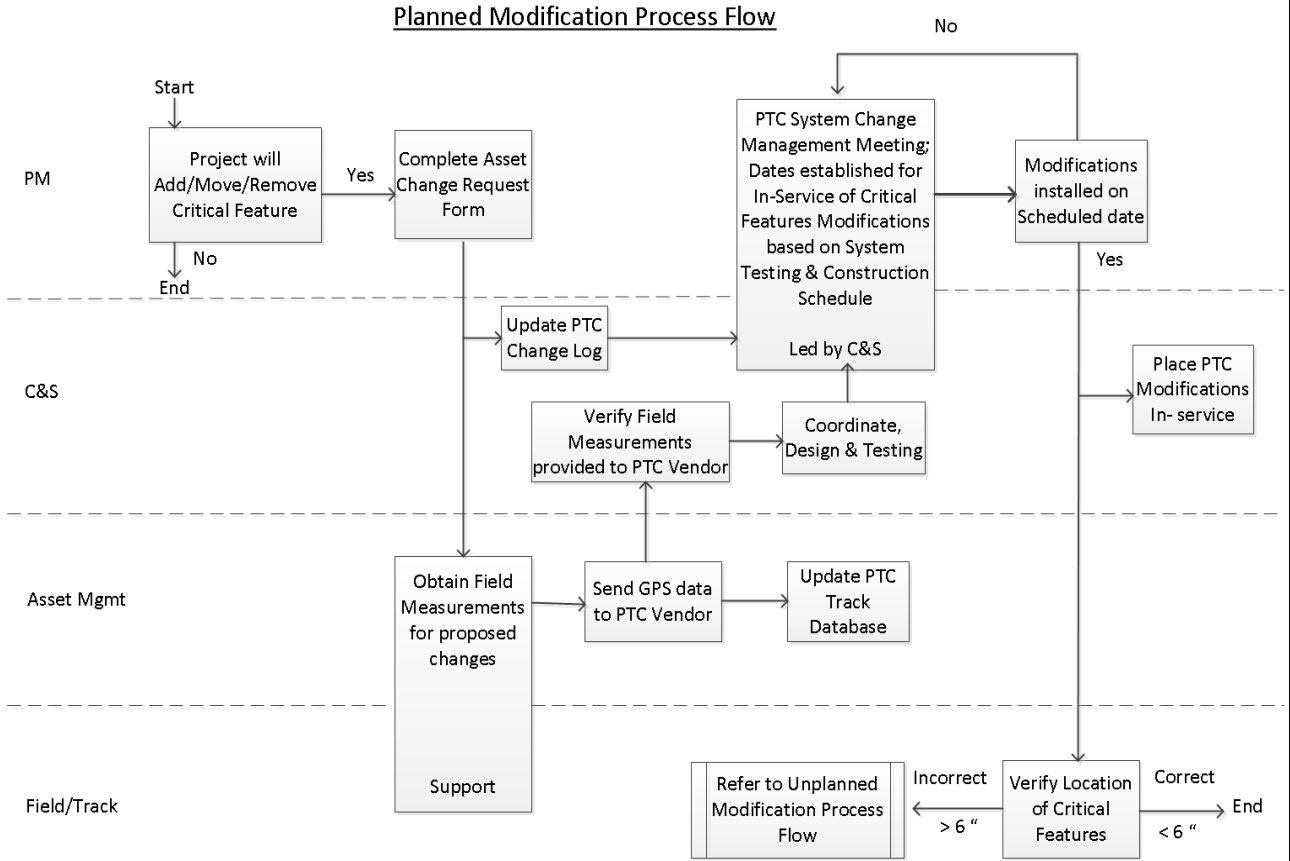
Planned Modification Process Flow

No

Start

PM

Project will Add/Move/Remove Critical Feature

Yes

Complete Asset Change Request Form

PTC System Change Management Meeting; Dates established for In-Service of Critical Features Modifications based on System Testing & Construction Schedule

Led by C&S

Modifications installed on Scheduled date

No

End

Yes

C&S

Update PTC Change Log

Place PTC Modifications In- service

Verify Field Measurements provided to PTC Vendor

Coordinate, Design & Testing

Asset Mgmt

Obtain Field Measurements for proposed changes

Support

Send GPS data to PTC Vendor

Update PTC Track Database

Field/Track

Refer to Unplanned Modification Process Flow

Incorrect

> 6 "

Verify Location of Critical Features

Correct

< 6 "

End